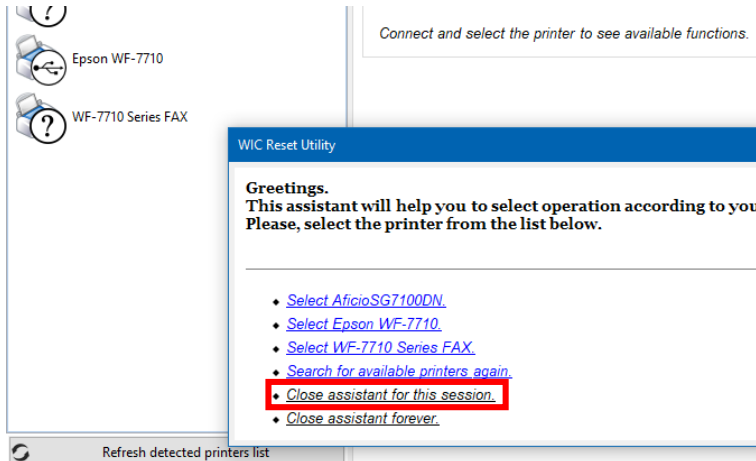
Epson WF-7710

WF-7710 Series FAX

Connect and select the printer to see available functions.

WIC Reset Utility

Greetings.
This assistant will help you to select operation according to you
Please, select the printer from the list below.

- Select AficioSG7100DN.
- Select Epson WF-7710.
- Select WF-7710 Series FAX.
- Search for available printers again.
- Close assistant for this session.
- Close assistant forever.

Refresh detected printers list